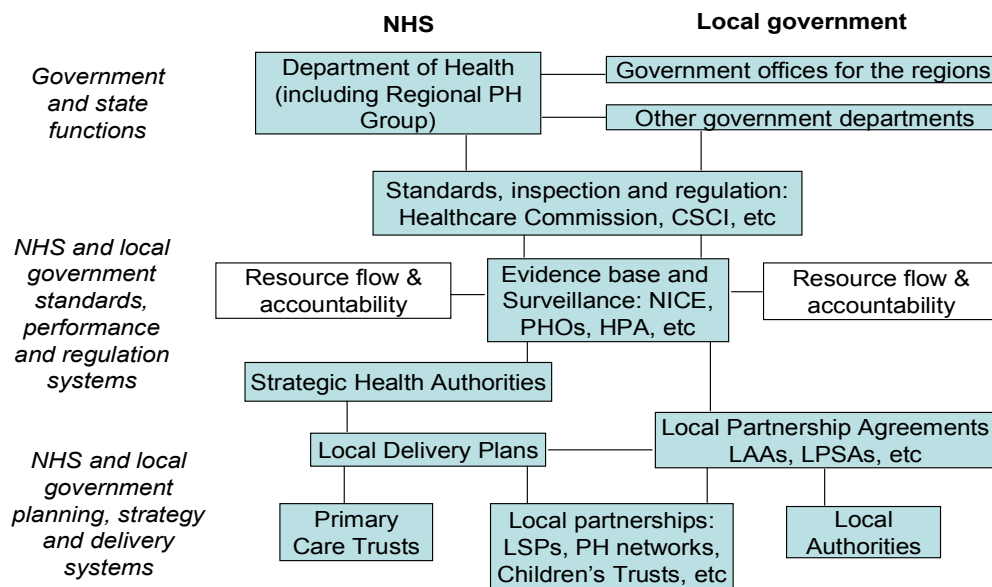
NHS

Local government

Government and state functions

Department of Health (including Regional PH Group)

Government offices for the regions

Other government departments

Standards, inspection and regulation: Healthcare Commission, CSCI, etc

NHS and local government standards, performance and regulation systems

Resource flow & accountability

Evidence base and Surveillance: NICE, PHOs, HPA, etc

Resource flow & accountability

Strategic Health Authorities

Local Delivery Plans

Local Partnership Agreements LAAs, LPSAs, etc

NHS and local government planning, strategy and delivery systems

Primary Care Trusts

Local partnerships: LSPs, PH networks, Children's Trusts, etc

Local Authorities